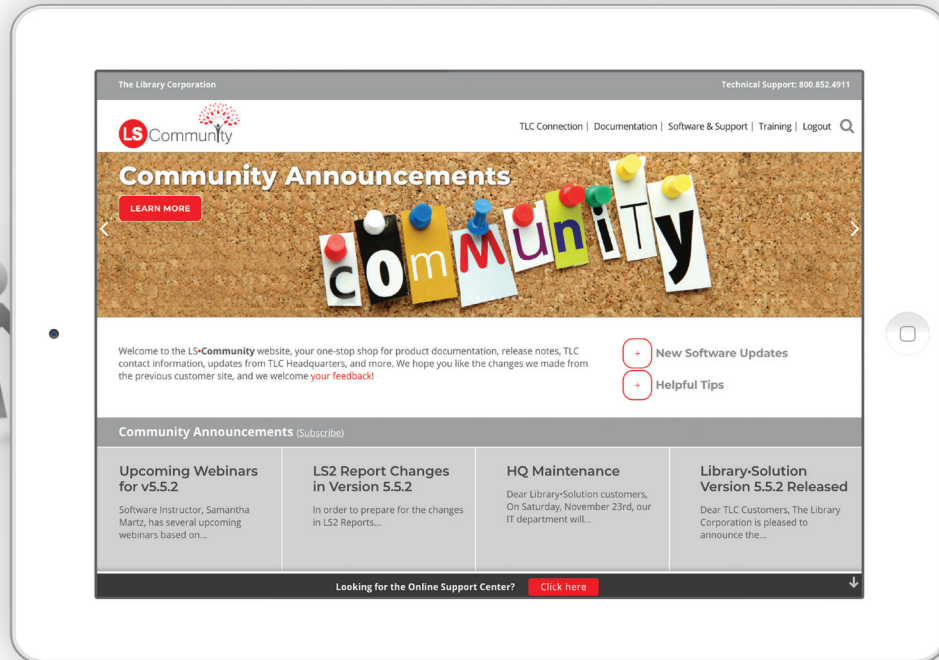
The Library Corporation

Technical Support: 800.852.4911

LS Community

TLC Connection | Documentation | Software & Support | Training | Logout

Community Announcements

LEARN MORE

community

Welcome to the LS•Community website, your one-stop shop for product documentation, release notes, TLC contact information, updates from TLC Headquarters, and more. We hope you like the changes we made from the previous customer site, and we welcome your feedback!

+ New Software Updates

+ Helpful Tips

Community Announcements (Subscribe)

Upcoming Webinars for v5.5.2

Software Instructor, Samantha Martz, has several upcoming webinars based on...

LS2 Report Changes in Version 5.5.2

In order to prepare for the changes in LS2 Reports...

HQ Maintenance

Dear Library•Solution customers, On Saturday, November 23rd, our IT department will...

Library•Solution Version 5.5.2 Released

Dear TLC Customers, The Library Corporation is pleased to announce the...

Looking for the Online Support Center? Click here